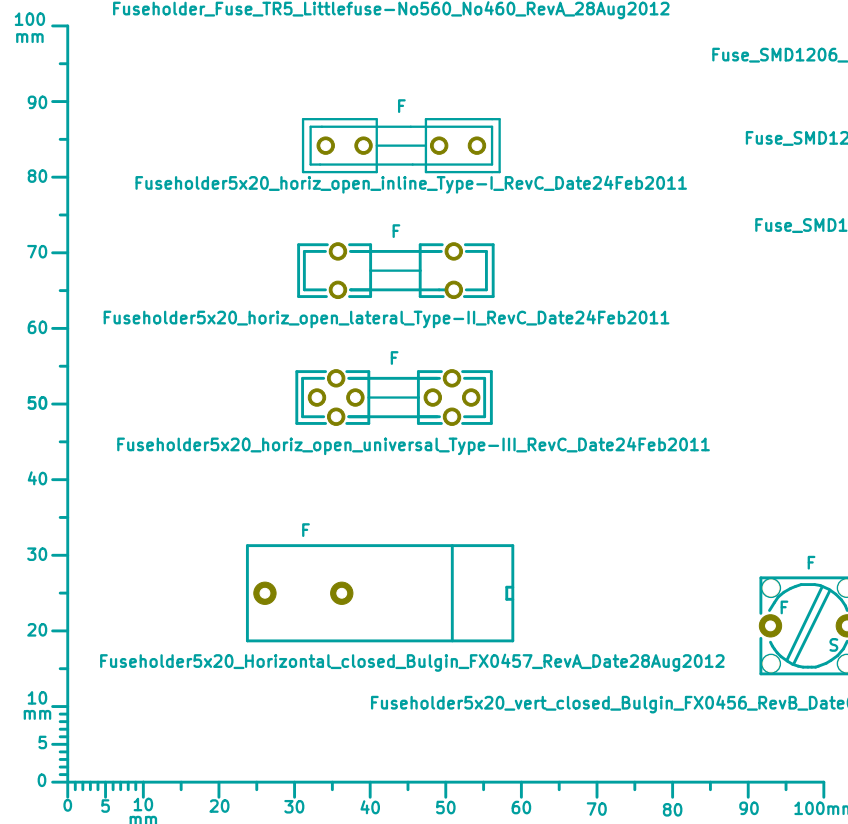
100
mm
Fuseholder_Fuse_TR5_Littlefuse-No560_No460_RevA_28Aug2012
Fuse_SMD1206_
90
F
Fuse_SMD12
80
Fuseholder5x20_horiz_open_inline_Type-I_RevC_Date24Feb2011
Fuse_SMD1
F
70
60
Fuseholder5x20_horiz_open_lateral_Type-II_RevC_Date24Feb2011
F
50
Fuseholder5x20_horiz_open_universal_Type-III_RevC_Date24Feb2011
40
F
30
F
F
20
S
Fuseholder5x20_Horizontal_closed_Bulgin_FX0457_RevA_Date28Aug2012
10
mm
Fuseholder5x20_vert_closed_Bulgin_FX0456_RevB_Date
5
0
0 5 10 mm 20 30 40 50 60 70 80 90 100mm